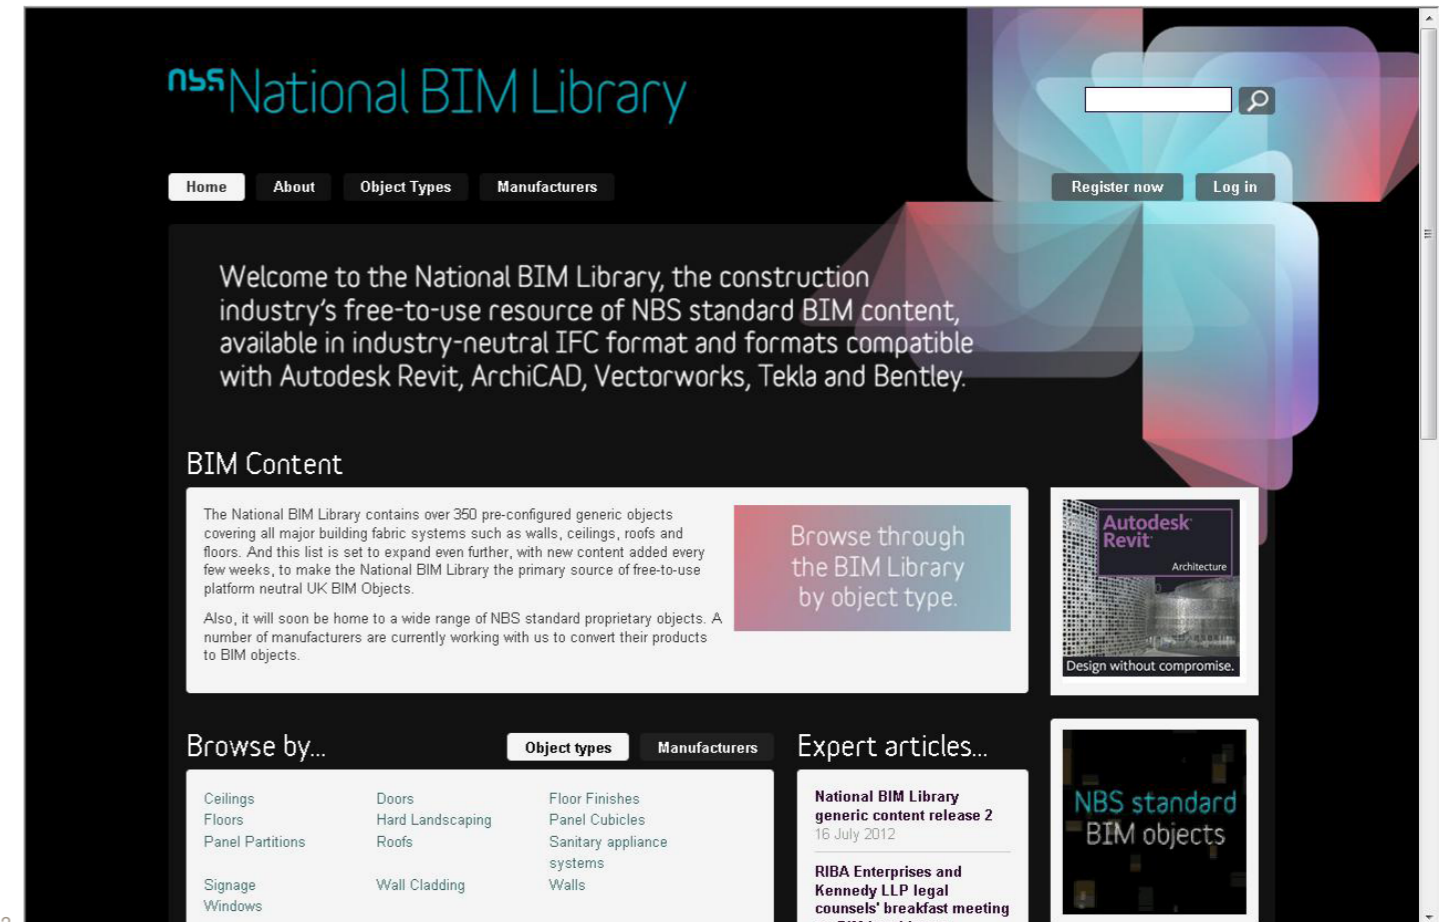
nbs National BIM Library

Home About Object Types Manufacturers

Register now Log in

Welcome to the National BIM Library, the construction industry's free-to-use resource of NBS standard BIM content, available in industry-neutral IFC format and formats compatible with Autodesk Revit, ArchiCAD, Vectorworks, Tekla and Bentley.

BIM Content

The National BIM Library contains over 350 pre-configured generic objects covering all major building fabric systems such as walls, ceilings, roofs and floors. And this list is set to expand even further, with new content added every few weeks, to make the National BIM Library the primary source of free-to-use platform neutral UK BIM Objects.

Also, it will soon be home to a wide range of NBS standard proprietary objects. A number of manufacturers are currently working with us to convert their products to BIM objects.

Browse through the BIM Library by object type.

Autodesk Revit Architecture

Design without compromise.

Browse by...

Object types Manufacturers

| | | |
|---|---|---|
| Ceilings | Doors | Floor Finishes |
| Floors | Hard Landscaping | Panel Cubicles |
| Panel Partitions | Roofs | Sanitary appliance systems |
| Signage | Wall Cladding | Walls |
| Windows | | |

Expert articles...

National BIM Library generic content release 2
16 July 2012

RIBA Enterprises and Kennedy LLP legal counsels' breakfast meeting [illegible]

NBS standard BIM objects